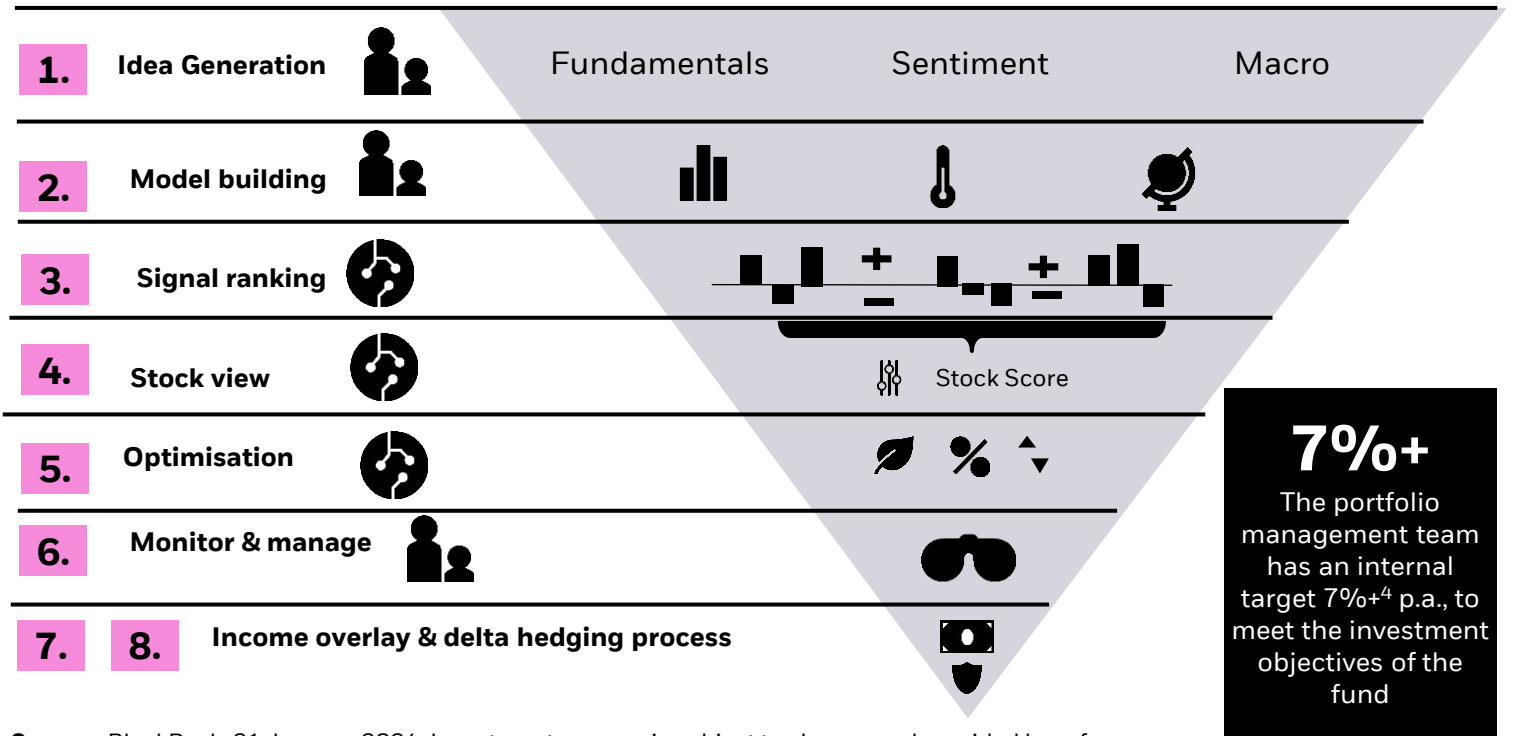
1. Idea Generation

Fundamentals Sentiment Macro

2. Model building

3. Signal ranking

+ − + −

4. Stock view

Stock Score

5. Optimisation

%

6. Monitor & manage

7. 8. Income overlay & delta hedging process

7%+

The portfolio management team has an internal target 7%+$^4$ p.a., to meet the investment objectives of the fund

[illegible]